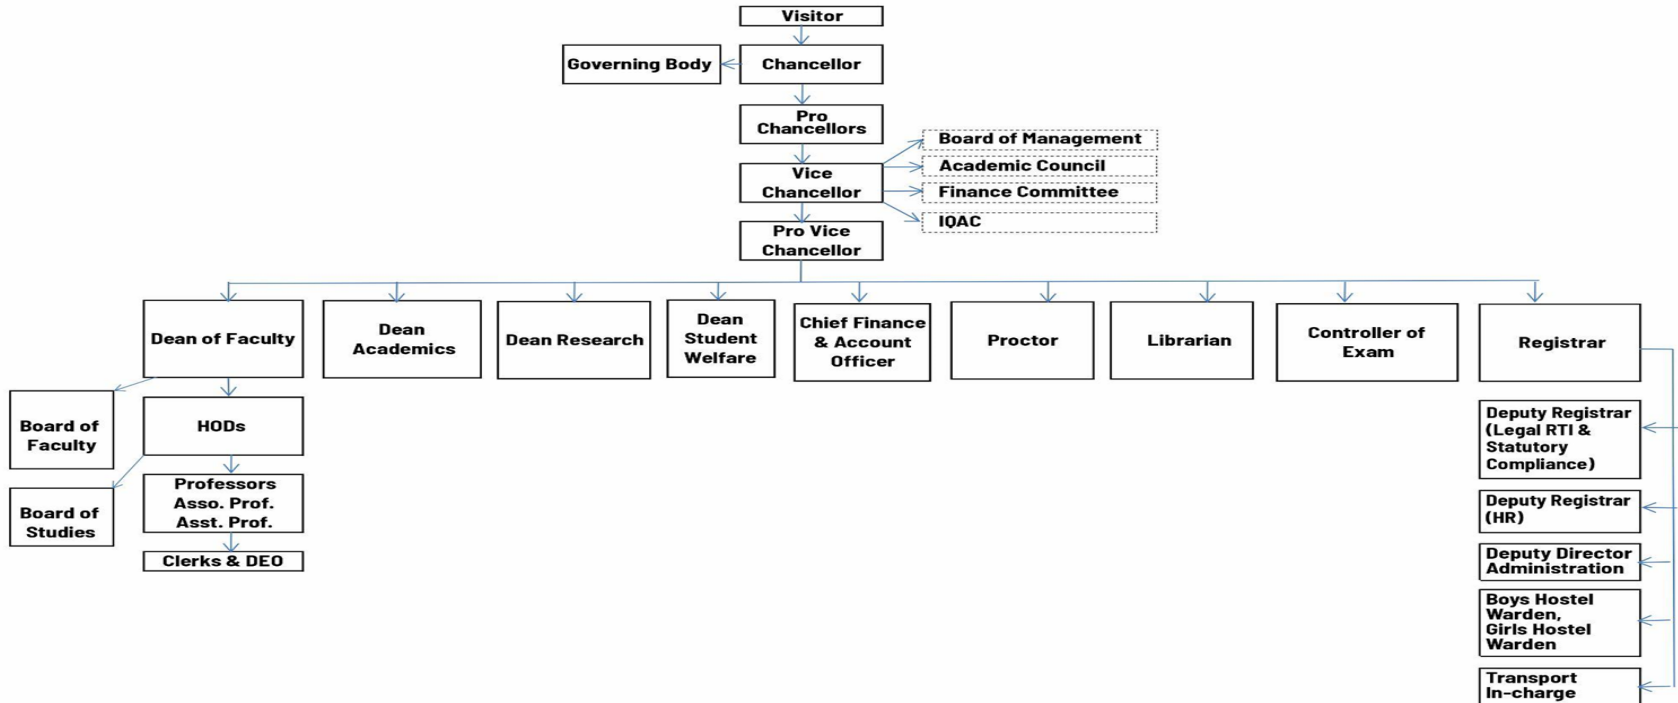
Visitor

Governing Body

Chancellor

Pro Chancellors

Vice Chancellor

Board of Management

Academic Council

Finance Committee

IQAC

Pro Vice Chancellor

Dean of Faculty

Dean Academics

Dean Research

Dean Student Welfare

Chief Finance & Account Officer

Proctor

Librarian

Controller of Exam

Registrar

Board of Faculty

HODs

Board of Studies

Professors Asso. Prof. Asst. Prof.

Clerks & DEO

Deputy Registrar (Legal RTI & Statutory Compliance)

Deputy Registrar (HR)

Deputy Director Administration

Boys Hostel Warden, Girls Hostel Warden

Transport In-charge